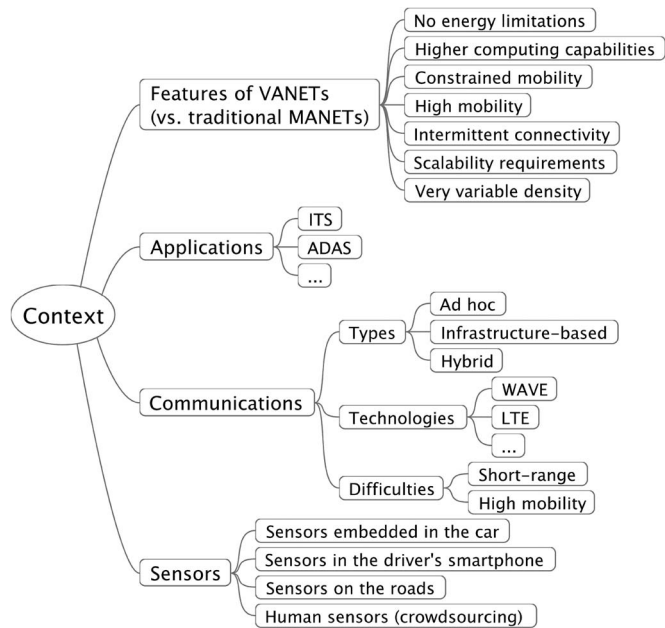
Context

Features of VANETs (vs. traditional MANETs)

No energy limitations
Higher computing capabilities
Constrained mobility
High mobility
Intermittent connectivity
Scalability requirements
Very variable density

Applications

ITS
ADAS
...

Communications

Types
Ad hoc
Infrastructure-based
Hybrid

Technologies
WAVE
LTE
...

Difficulties
Short-range
High mobility

Sensors

Sensors embedded in the car
Sensors in the driver's smartphone
Sensors on the roads
Human sensors (crowdsourcing)